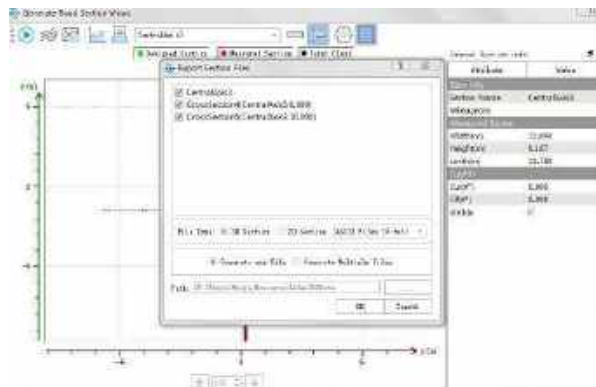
Generate Road Section Views

Centerline (1)

Selected Section | Assisted Section | Total Clear

Export Section Files

Centralline1
CrossSection@CentralLine1(1.000)
CrossSection@CentralLine1(0.000)

File Type: 3D XML Section | 2D Section | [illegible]

Generate one File | Generate Multiple Files

Path: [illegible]

OK | Cancel

Attribute | Value

Centralline1

Width(m) | 13.000
Height(m) | 0.127
Length(m) | 16.780

OffsetX | 0.000
OffsetY | 0.000
Visible

Z(m)

X(m)